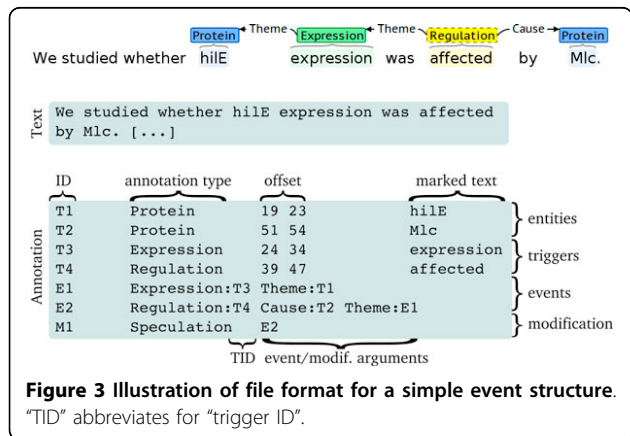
Protein Theme Expression Theme Regulation Cause Protein

We studied whether hilE expression was affected by Mlc.

Text

We studied whether hilE expression was affected by Mlc. [...]

Annotation

| ID | annotation type | offset | marked text | |
|---|---|---|---|---|
| T1 | Protein | 19 23 | hilE | entities |
| T2 | Protein | 51 54 | Mlc | |
| T3 | Expression | 24 34 | expression | triggers |
| T4 | Regulation | 39 47 | affected | |
| E1 | Expression:T3 | Theme:T1 | | events |
| E2 | Regulation:T4 | Cause:T2 Theme:E1 | | |
| M1 | Speculation | E2 | | modification |

TID event/modif. arguments

**Figure 3 Illustration of file format for a simple event structure.** "TID" abbreviates for "trigger ID".